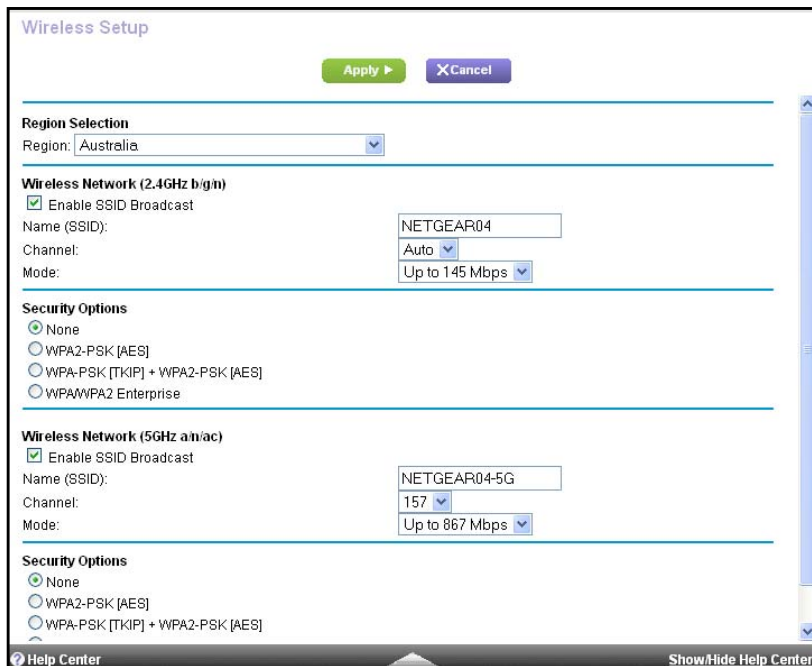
Wireless Setup

Apply ▶ XCancel

Region Selection
Region: Australia

Wireless Network (2.4GHz b/g/n)
Enable SSID Broadcast
Name (SSID): NETGEAR04
Channel: Auto
Mode: Up to 145 Mbps

Security Options
None
WPA2-PSK [AES]
WPA-PSK [TKIP] + WPA2-PSK [AES]
WPA/WPA2 Enterprise

Wireless Network (5GHz a/n/ac)
Enable SSID Broadcast
Name (SSID): NETGEAR04-5G
Channel: 157
Mode: Up to 867 Mbps

Security Options
None
WPA2-PSK [AES]
WPA-PSK [TKIP] + WPA2-PSK [AES]

Help Center
Show/Hide Help Center